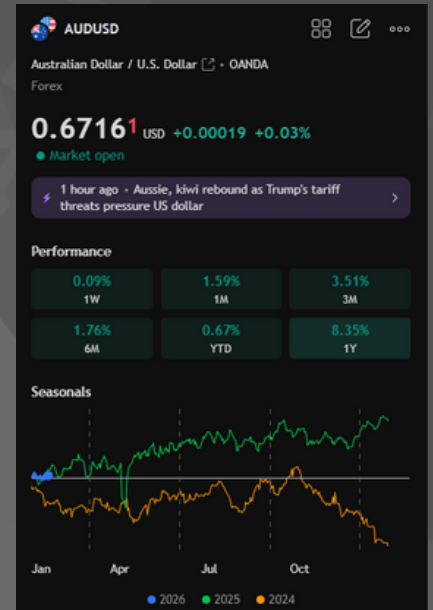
AUDUSD

Australian Dollar / U.S. Dollar · OANDA
Forex

0.67161 USD +0.00019 +0.03%
Market open

1 hour ago · Aussie, kiwi rebound as Trump's tariff threats pressure US dollar

Performance

| 0.09% | 1.59% | 3.51% |
|---|---|---|
| 1W | 1M | 3M |
| 1.76% | 0.67% | 8.35% |
| 6M | YTD | 1Y |

Seasonals

Jan Apr Jul Oct

2026 2025 2024